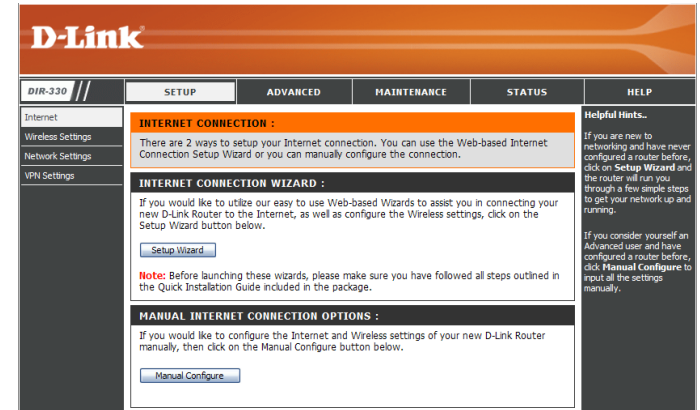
D-Link

DIR-330

SETUP | ADVANCED | MAINTENANCE | STATUS | HELP

Internet
Wireless Settings
Network Settings
VPN Settings

INTERNET CONNECTION :

There are 2 ways to setup your Internet connection. You can use the Web-based Internet Connection Setup Wizard or you can manually configure the connection.

INTERNET CONNECTION WIZARD :

If you would like to utilize our easy to use Web-based Wizards to assist you in connecting your new D-Link Router to the Internet, as well as configure the Wireless settings, click on the Setup Wizard button below.

Setup Wizard

Note: Before launching these wizards, please make sure you have followed all steps outlined in the Quick Installation Guide included in the package.

MANUAL INTERNET CONNECTION OPTIONS :

If you would like to configure the Internet and Wireless settings of your new D-Link Router manually, then click on the Manual Configure button below.

Manual Configure

Helpful Hints..

If you are new to networking and have never configured a router before, click on Setup Wizard and the router will run you through a few simple steps to get your network up and running.

If you consider yourself an Advanced user and have configured a router before, click Manual Configure to input all the settings manually.